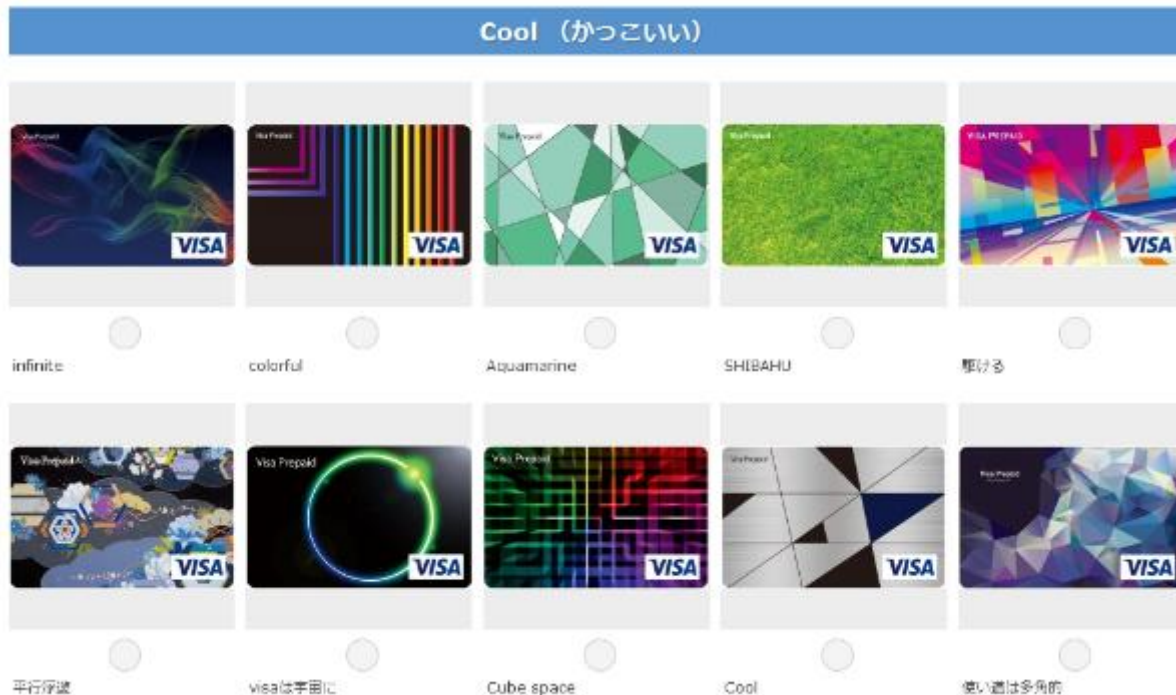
Cool （かっこいい）

Visa Prepaid
VISA
infinite

Visa Prepaid
VISA
colorful

Visa Prepaid
VISA
Aquamarine

Visa Prepaid
VISA
SHIBAHU

VISA PREPAID
VISA
駆ける

Visa Prepaid
VISA
平行浮遊

Visa Prepaid
VISA
visaは宇宙に

Visa Prepaid
VISA
Cube space

Visa Prepaid
VISA
Cool

Visa Prepaid
VISA
使い道は多角的